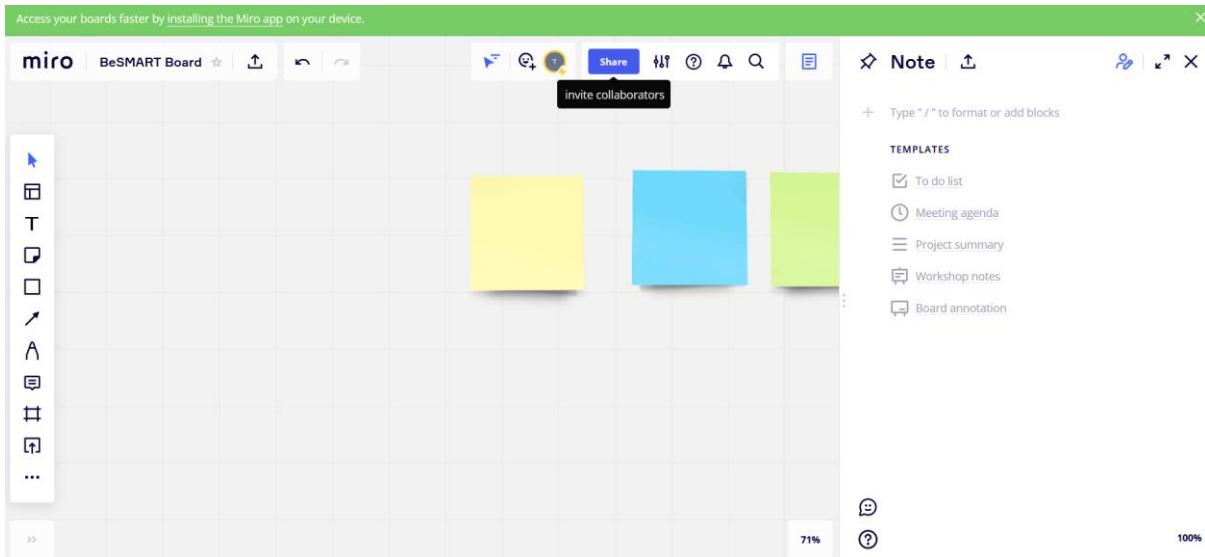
Access your boards faster by installing the Miro app on your device.

miro BeSMART Board

T

Share

invite collaborators

Note

Type "/" to format or add blocks

TEMPLATES

To do list

Meeting agenda

Project summary

Workshop notes

Board annotation

71%

100%